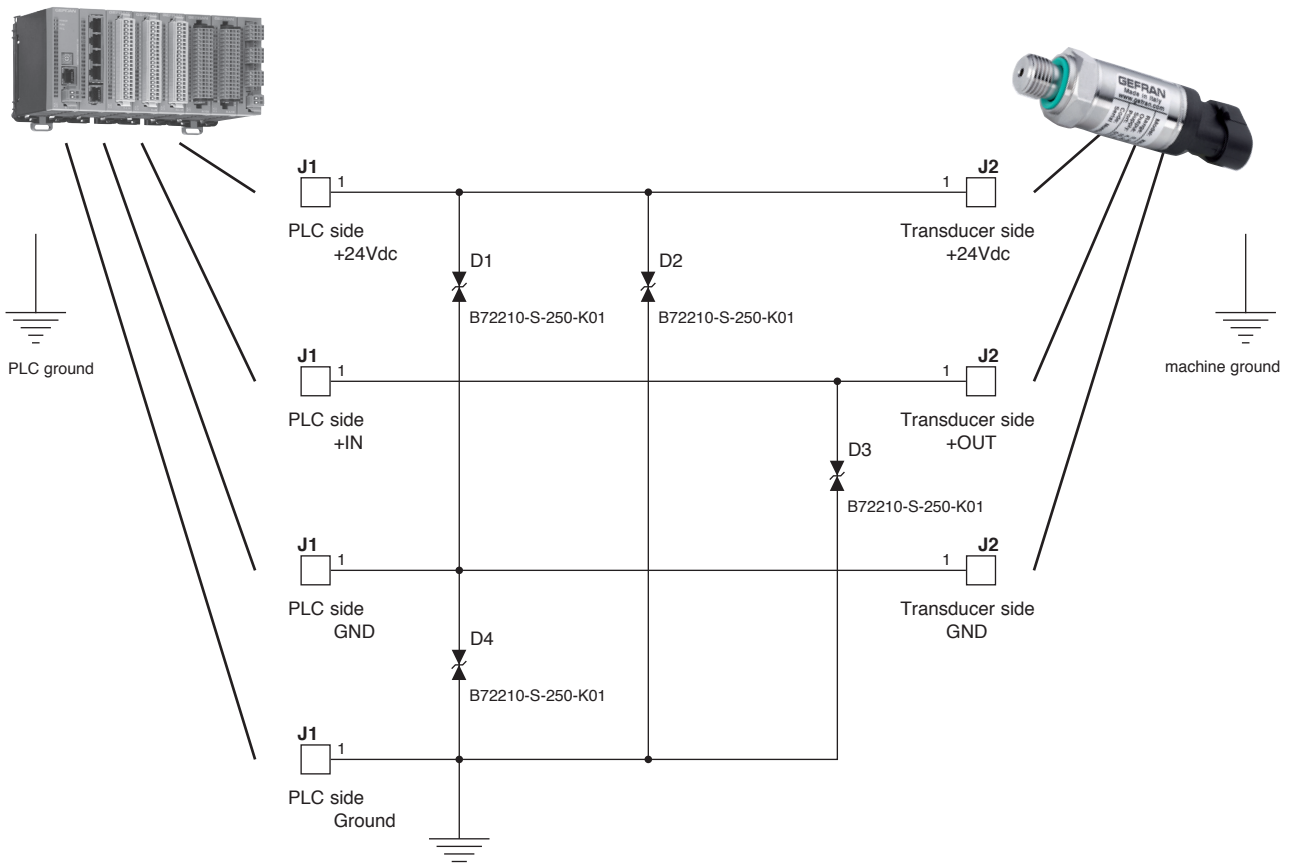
GEFRAN
Made in Italy
www.gefran.com

J1
1
PLC side
+24Vdc

J2
1
Transducer side
+24Vdc

D1
B72210-S-250-K01

D2
B72210-S-250-K01

PLC ground

machine ground

J1
1
PLC side
+IN

J2
1
Transducer side
+OUT

D3
B72210-S-250-K01

J1
1
PLC side
GND

J2
1
Transducer side
GND

D4
B72210-S-250-K01

J1
1
PLC side
Ground